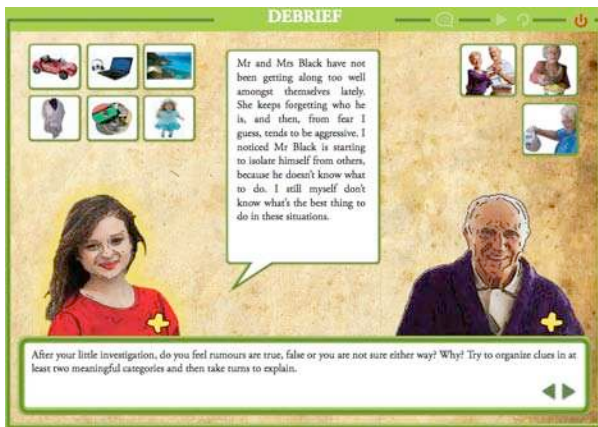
DEBRIEF

Mr and Mrs Black have not been getting along too well amongst themselves lately. She keeps forgetting who he is, and then, from fear I guess, tends to be aggressive. I noticed Mr Black is starting to isolate himself from others, because he doesn't know what to do. I still myself don't know what's the best thing to do in these situations.

After your little investigation, do you feel rumours are true, false or you are not sure either way? Why? Try to organize clues in at least two meaningful categories and then take turns to explain.